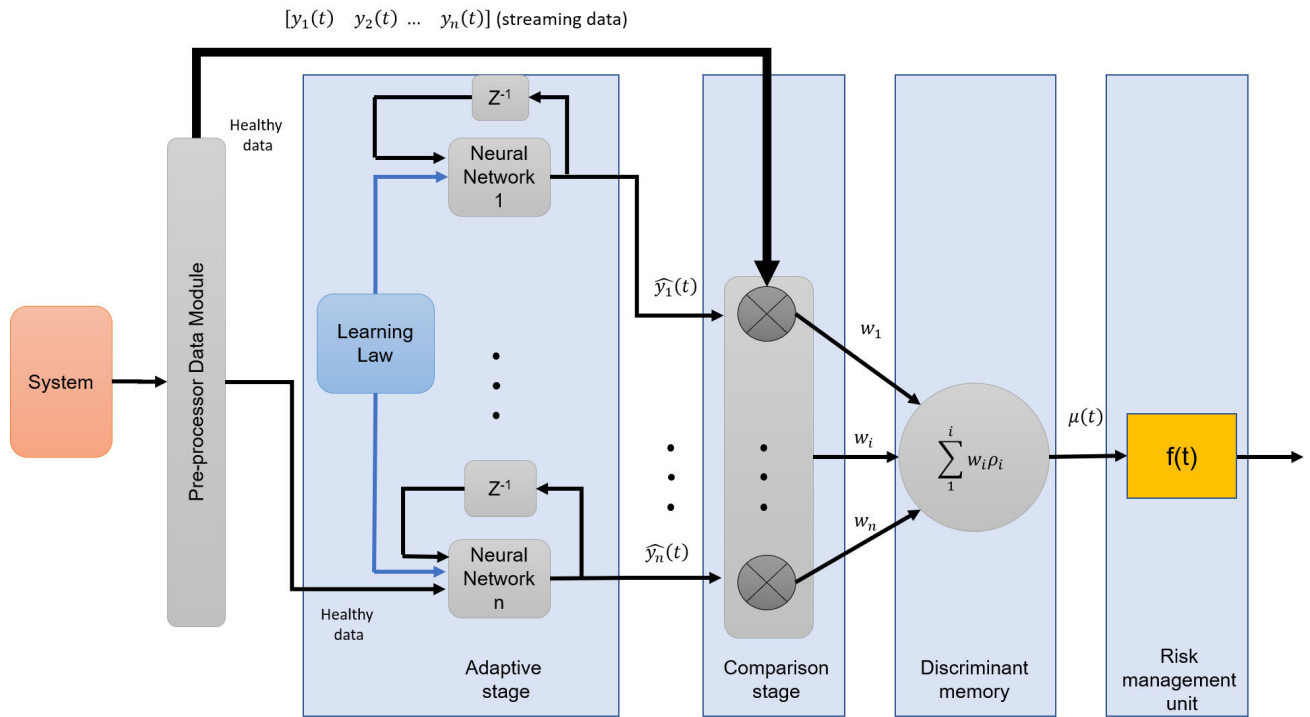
$[y_1(t) \quad y_2(t) \quad \dots \quad y_n(t)]$ (streaming data)

Healthy data

$Z^{-1}$

Neural Network 1

Learning Law

$Z^{-1}$

Neural Network n

Healthy data

Adaptive stage

$\widehat{y_1}(t)$

$\widehat{y_n}(t)$

Comparison stage

$w_1$

$w_i$

$w_n$

$\sum_{1}^{i} w_i \rho_i$

Discriminant memory

$\mu(t)$

f(t)

Risk management unit

System

Pre-processor Data Module